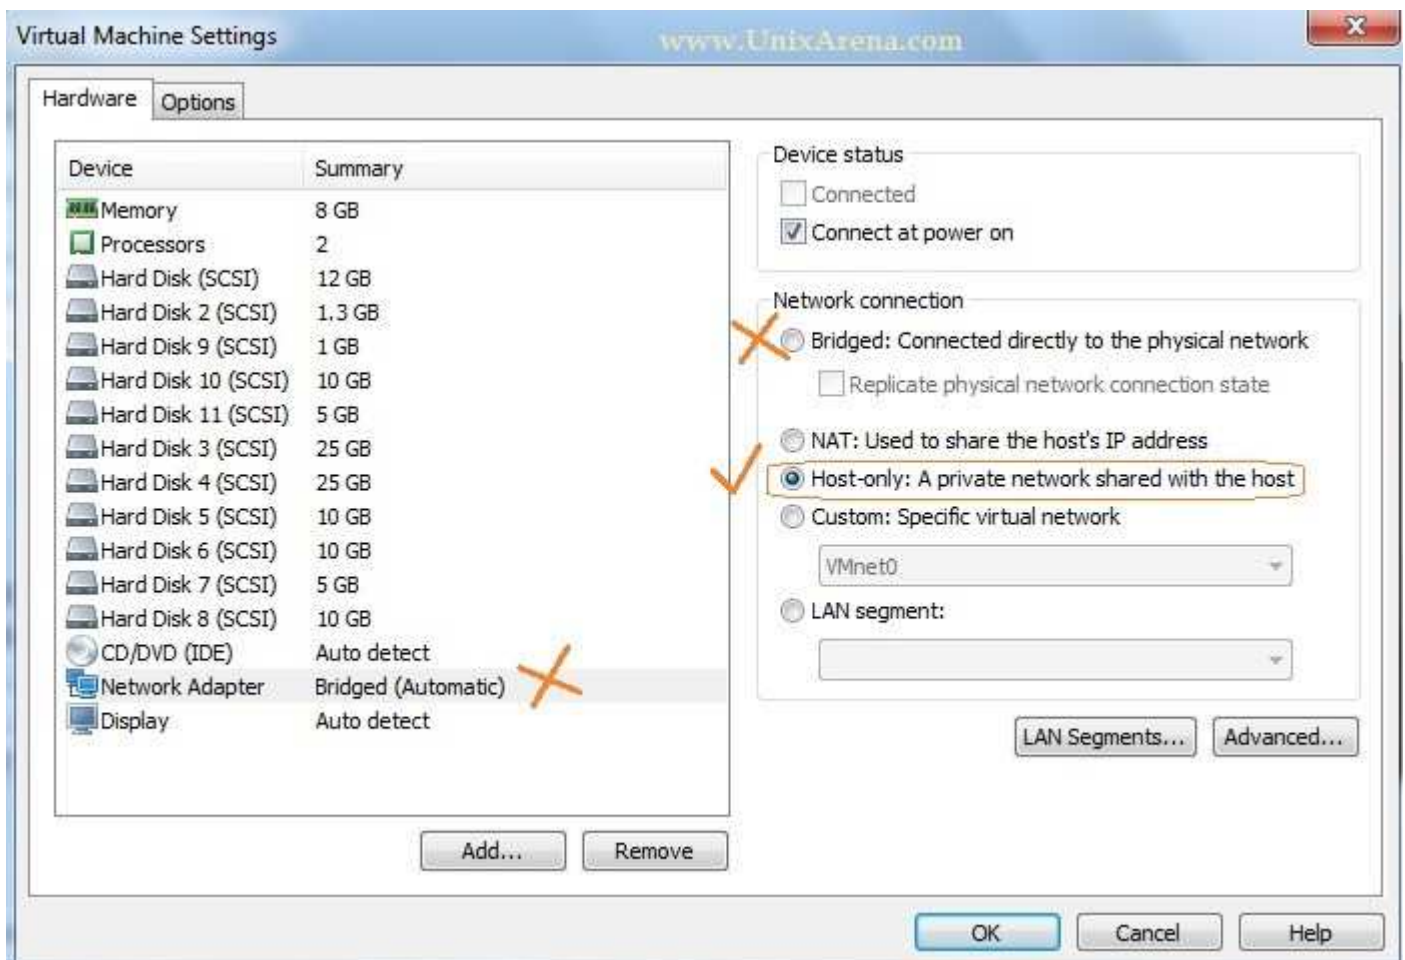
Virtual Machine Settings www.UnixArena.com

Hardware Options

| Device | Summary |
|---|---|
| Memory | 8 GB |
| Processors | 2 |
| Hard Disk (SCSI) | 12 GB |
| Hard Disk 2 (SCSI) | 1.3 GB |
| Hard Disk 9 (SCSI) | 1 GB |
| Hard Disk 10 (SCSI) | 10 GB |
| Hard Disk 11 (SCSI) | 5 GB |
| Hard Disk 3 (SCSI) | 25 GB |
| Hard Disk 4 (SCSI) | 25 GB |
| Hard Disk 5 (SCSI) | 10 GB |
| Hard Disk 6 (SCSI) | 10 GB |
| Hard Disk 7 (SCSI) | 5 GB |
| Hard Disk 8 (SCSI) | 10 GB |
| CD/DVD (IDE) | Auto detect |
| Network Adapter | Bridged (Automatic) |
| Display | Auto detect |

Add... Remove

Device status
Connected
Connect at power on

Network connection
Bridged: Connected directly to the physical network
Replicate physical network connection state
NAT: Used to share the host's IP address
Host-only: A private network shared with the host
Custom: Specific virtual network
VMnet0
LAN segment:

LAN Segments... Advanced...

OK Cancel Help